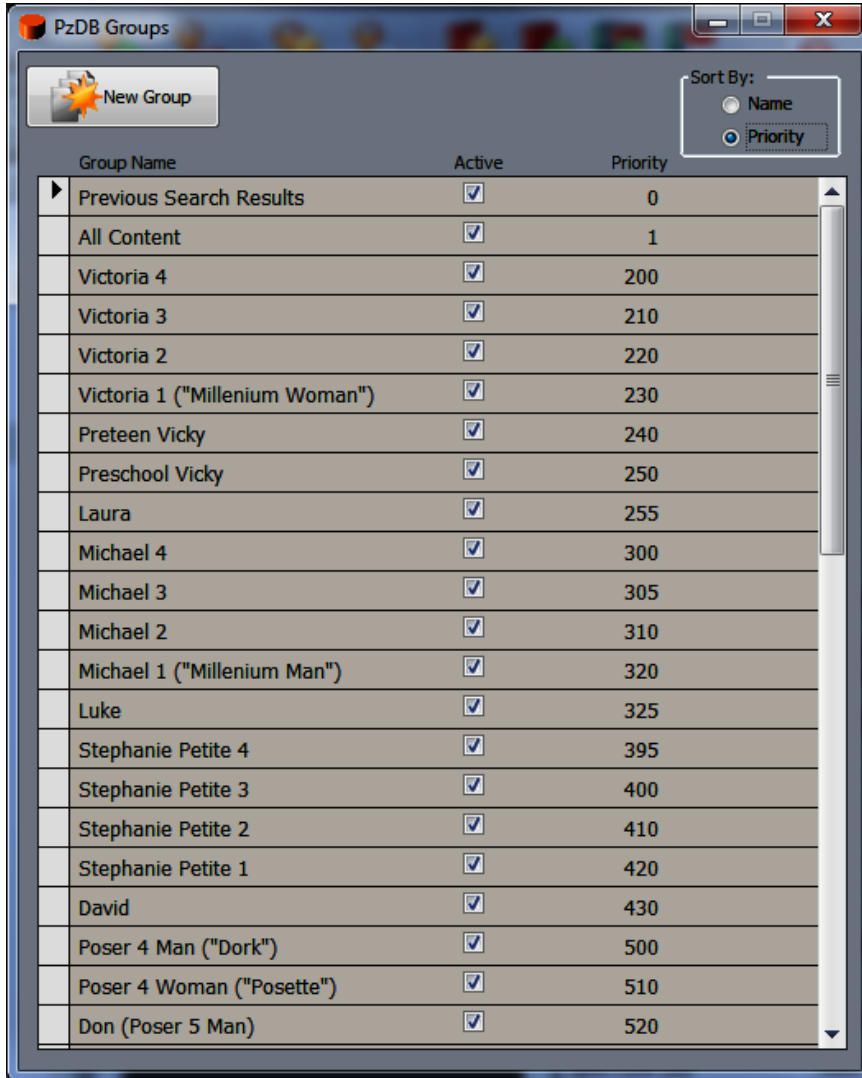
PzDB Groups

New Group

Sort By:
Name
Priority

| Group Name | Active | Priority |
|---|---|---|
| Previous Search Results | ☑ | 0 |
| All Content | ☑ | 1 |
| Victoria 4 | ☑ | 200 |
| Victoria 3 | ☑ | 210 |
| Victoria 2 | ☑ | 220 |
| Victoria 1 ("Millenium Woman") | ☑ | 230 |
| Preteen Vicky | ☑ | 240 |
| Preschool Vicky | ☑ | 250 |
| Laura | ☑ | 255 |
| Michael 4 | ☑ | 300 |
| Michael 3 | ☑ | 305 |
| Michael 2 | ☑ | 310 |
| Michael 1 ("Millenium Man") | ☑ | 320 |
| Luke | ☑ | 325 |
| Stephanie Petite 4 | ☑ | 395 |
| Stephanie Petite 3 | ☑ | 400 |
| Stephanie Petite 2 | ☑ | 410 |
| Stephanie Petite 1 | ☑ | 420 |
| David | ☑ | 430 |
| Poser 4 Man ("Dork") | ☑ | 500 |
| Poser 4 Woman ("Posette") | ☑ | 510 |
| Don (Poser 5 Man) | ☑ | 520 |